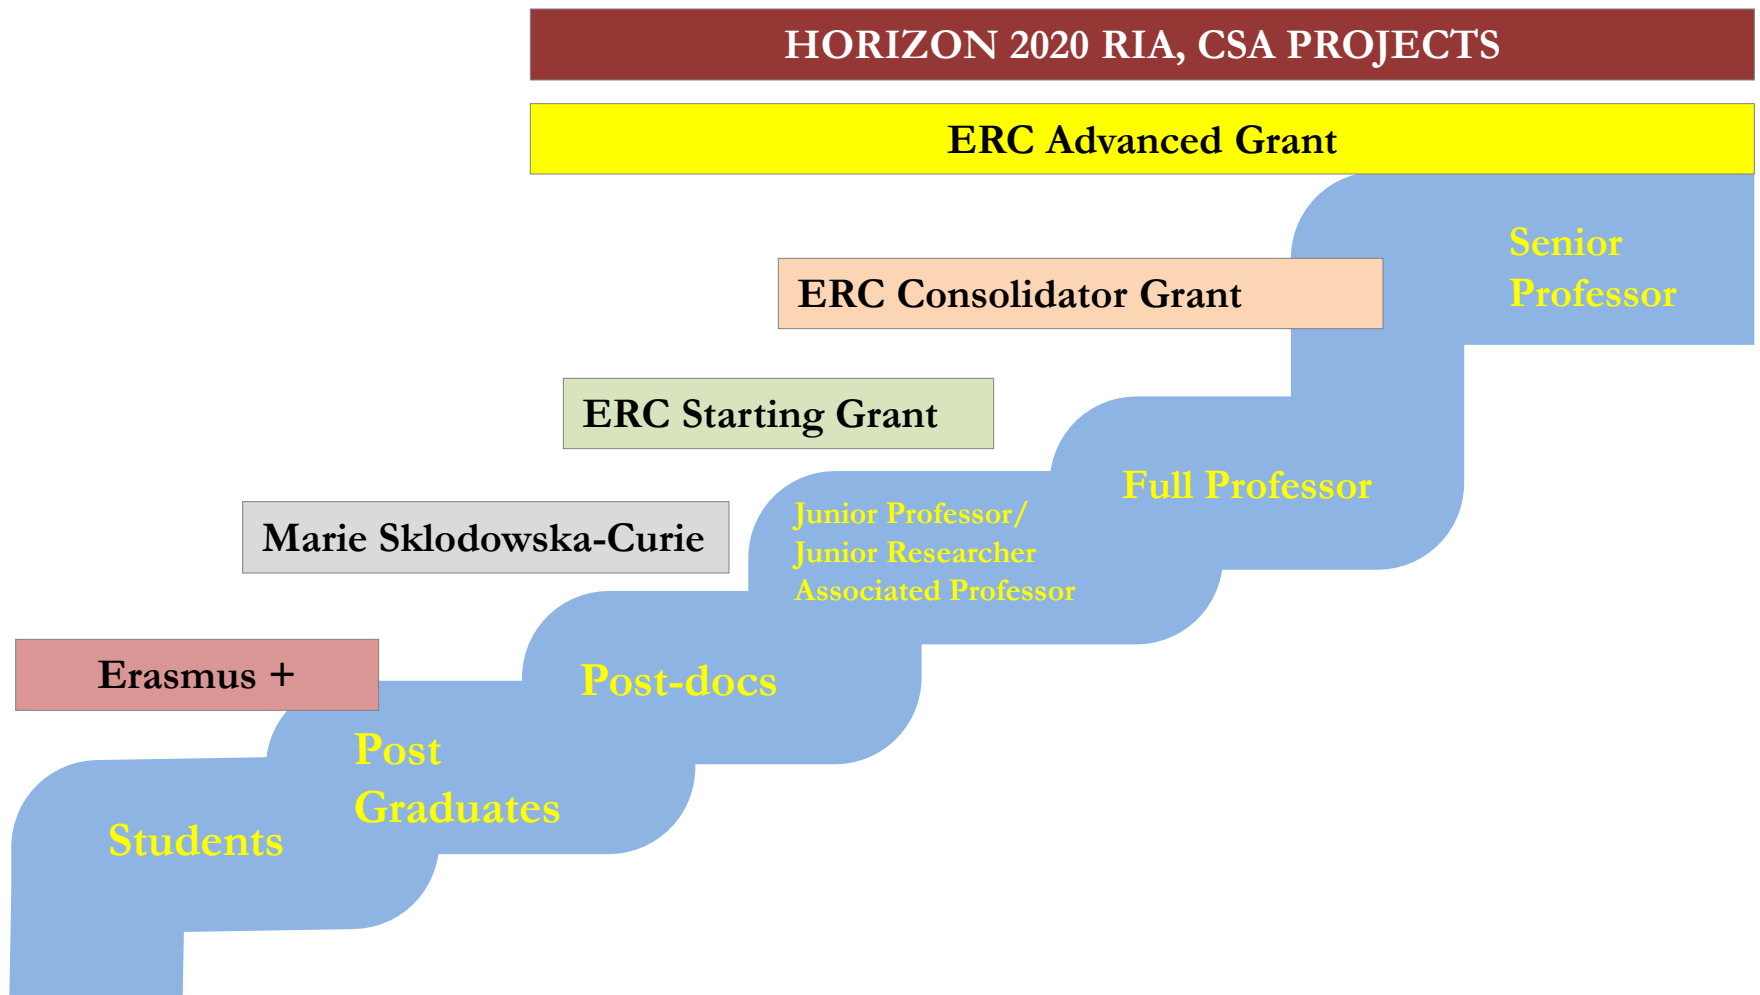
HORIZON 2020 RIA, CSA PROJECTS

ERC Advanced Grant

Senior Professor

ERC Consolidator Grant

ERC Starting Grant

Full Professor

Marie Sklodowska-Curie

Junior Professor/ Junior Researcher Associated Professor

Erasmus +

Post-docs

Post Graduates

Students